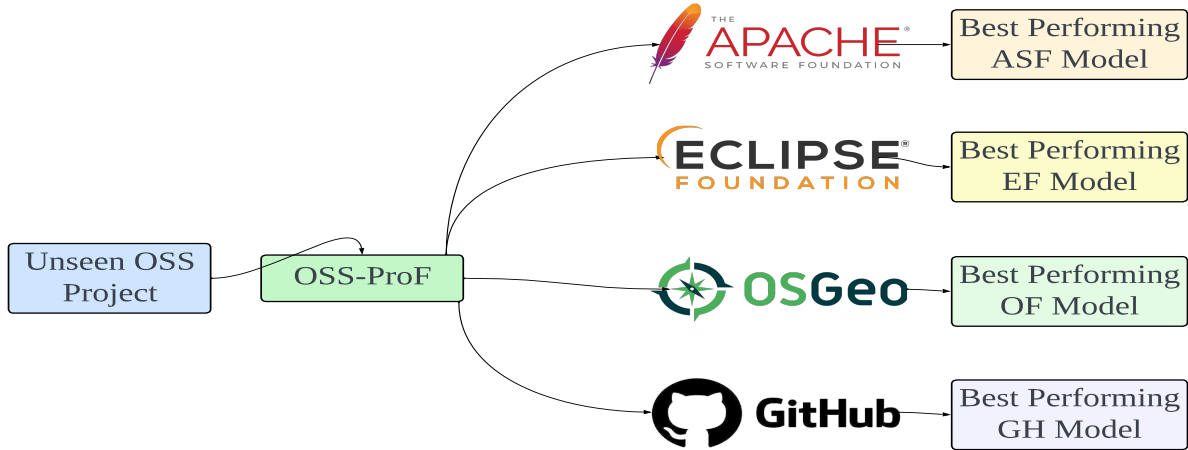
Unseen OSS Project

OSS-ProF

THE APACHE® SOFTWARE FOUNDATION

Best Performing ASF Model

ECLIPSE® FOUNDATION

Best Performing EF Model

OSGeo

Best Performing OF Model

GitHub

Best Performing GH Model